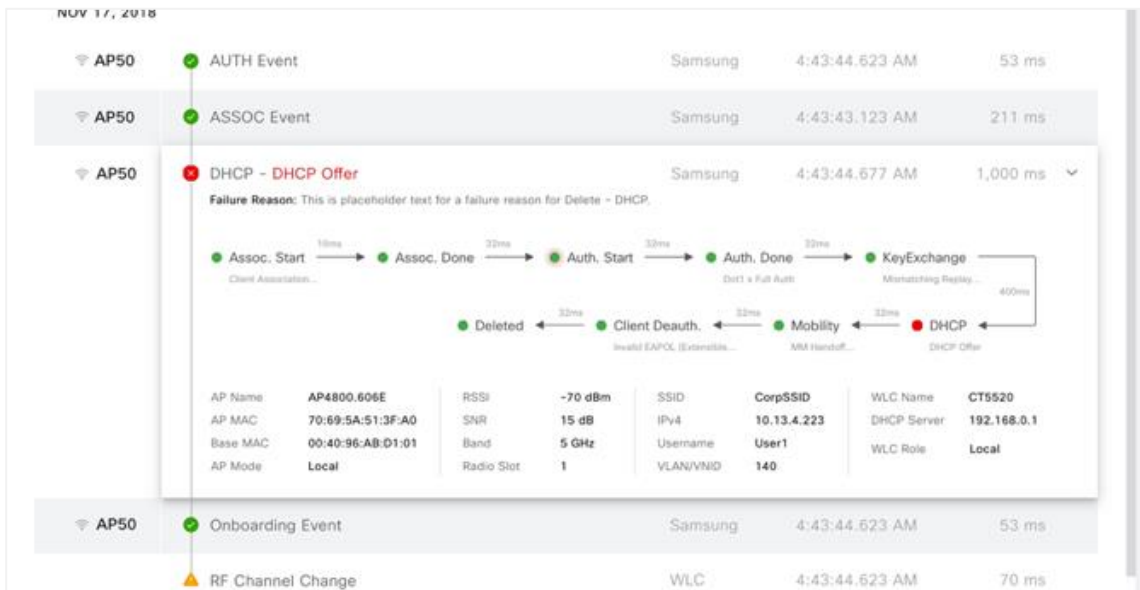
NOV 17, 2018

AP50 AUTH Event Samsung 4:43:44.623 AM 53 ms

AP50 ASSOC Event Samsung 4:43:43.123 AM 211 ms

AP50 DHCP - DHCP Offer Samsung 4:43:44.677 AM 1,000 ms

Failure Reason: This is placeholder text for a failure reason for Delete - DHCP.

Assoc. Start 10ms Assoc. Done 32ms Auth. Start 32ms Auth. Done 32ms KeyExchange

Client Association... Dot1x Full Auth Mismatching Replay...

400ms

Deleted 32ms Client Deauth. 32ms Mobility 32ms DHCP

Invalid EAPOL (Extensible... MM Handoff... DHCP Offer

| AP Name | AP4800.606E | RSSI | -70 dBm | SSID | CorpSSID | WLC Name | CT5520 |
|---|---|---|---|---|---|---|---|
| AP MAC | 70:69:5A:51:3F:A0 | SNR | 15 dB | IPv4 | 10.13.4.223 | DHCP Server | 192.168.0.1 |
| Base MAC | 00:40:96:AB:D1:01 | Band | 5 GHz | Username | User1 | WLC Role | Local |
| AP Mode | Local | Radio Slot | 1 | VLAN/VNID | 140 | | |

AP50 Onboarding Event Samsung 4:43:44.623 AM 53 ms

RF Channel Change WLC 4:43:44.623 AM 70 ms